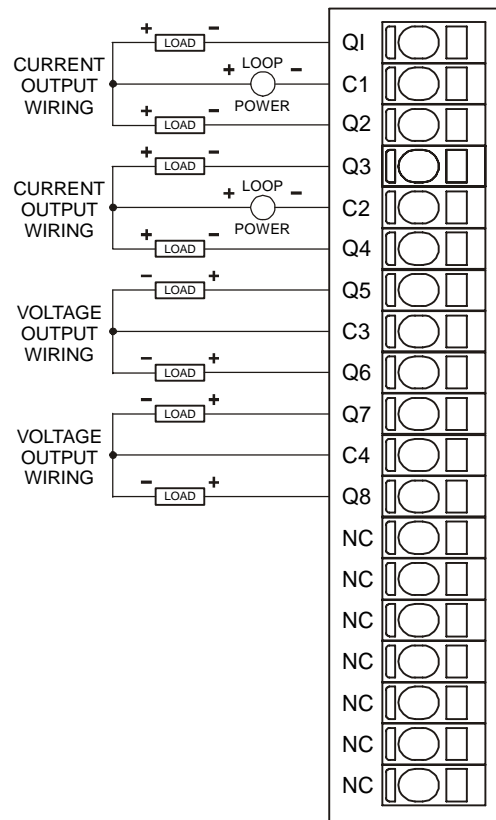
+ LOAD –
CURRENT OUTPUT WIRING
+ LOOP – POWER
+ LOAD –
QI
C1
Q2
+ LOAD –
CURRENT OUTPUT WIRING
+ LOOP – POWER
+ LOAD –
Q3
C2
Q4
– LOAD +
VOLTAGE OUTPUT WIRING
– LOAD +
Q5
C3
Q6
– LOAD +
VOLTAGE OUTPUT WIRING
– LOAD +
Q7
C4
Q8
NC
NC
NC
NC
NC
NC
NC